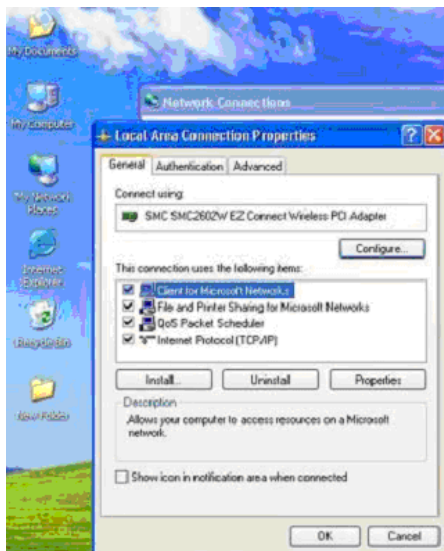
My Documents

My Computer

My Network Places

Internet Explorer

Recycle Bin

New Folder

Network Connections

Local Area Connection Properties

?

General | Authentication | Advanced

Connect using:

SMC SMC2602W EZ Connect Wireless PCI Adapter

Configure...

This connection uses the following items:

☑ Client for Microsoft Networks
☑ File and Printer Sharing for Microsoft Networks
☑ QoS Packet Scheduler
☑ Internet Protocol (TCP/IP)

Install... | Uninstall | Properties

Description

Allows your computer to access resources on a Microsoft network.

☐ Show icon in notification area when connected

OK | Cancel